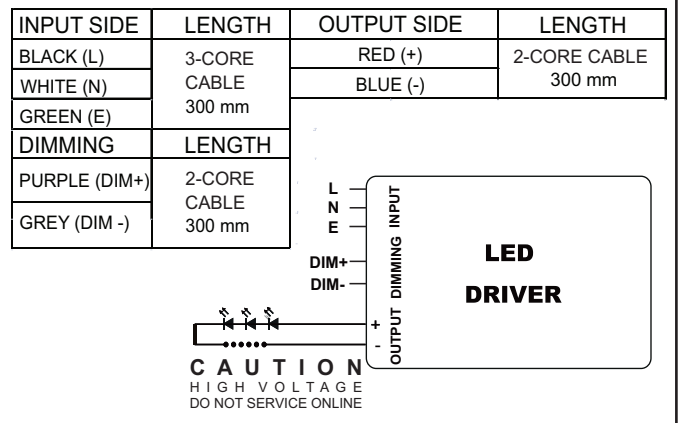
| INPUT SIDE | LENGTH | OUTPUT SIDE | LENGTH |
|---|---|---|---|
| BLACK (L) | 3-CORE CABLE 300 mm | RED (+) | 2-CORE CABLE 300 mm |
| WHITE (N) | | BLUE (-) | |
| GREEN (E) | | | |

| DIMMING | LENGTH |
|---|---|
| PURPLE (DIM+) | 2-CORE CABLE 300 mm |
| GREY (DIM -) | |

L
N
E
INPUT
DIM+
DIM-
DIMMING
+
-
OUTPUT

LED DRIVER

CAUTION
HIGH VOLTAGE
DO NOT SERVICE ONLINE